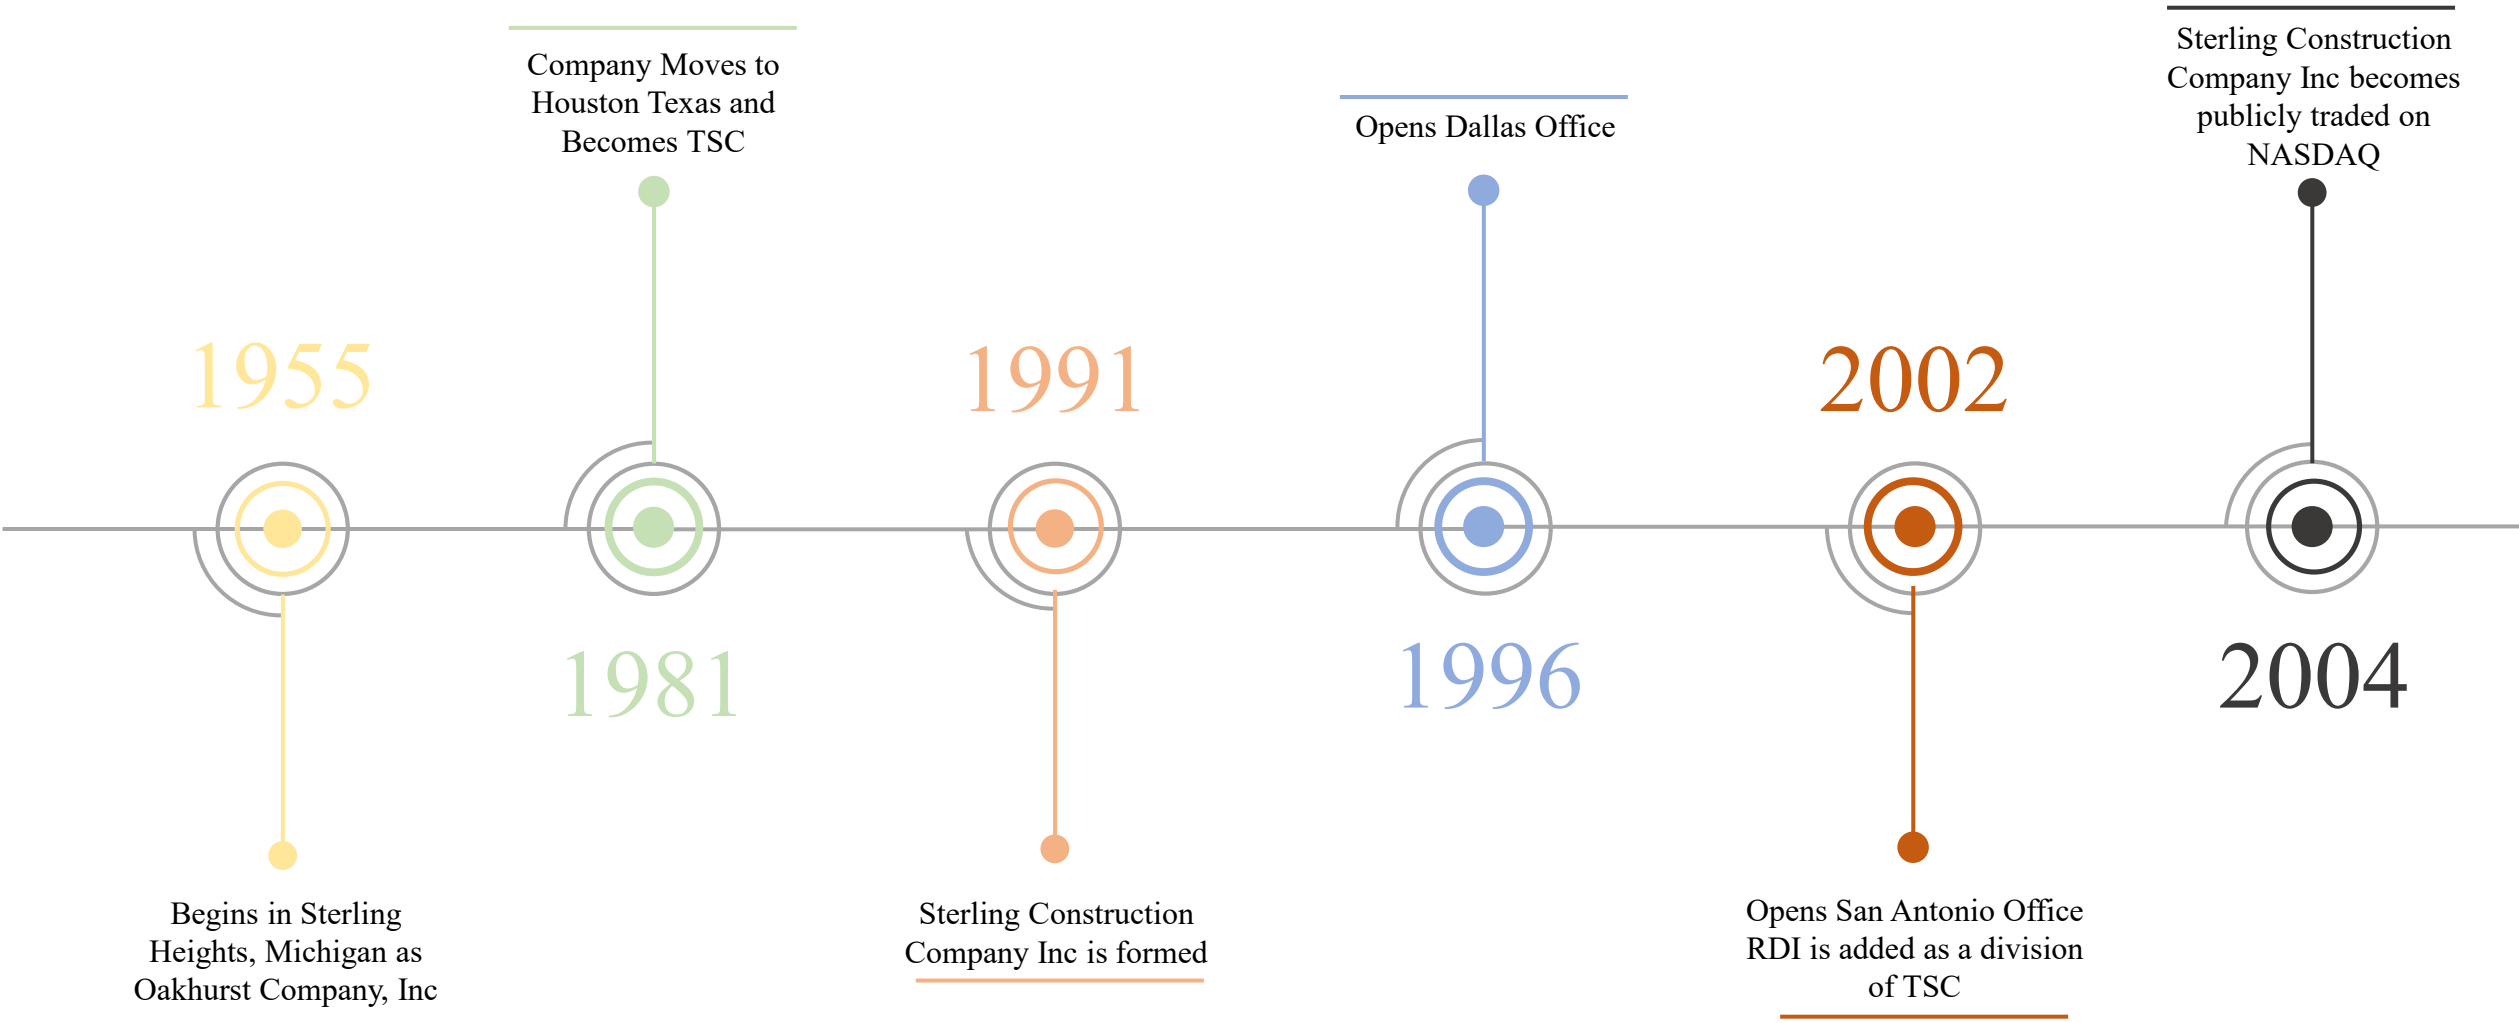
Company Moves to Houston Texas and Becomes TSC

Opens Dallas Office

Sterling Construction Company Inc becomes publicly traded on NASDAQ

1955

1991

2002

1981

1996

2004

Begins in Sterling Heights, Michigan as Oakhurst Company, Inc

Sterling Construction Company Inc is formed

Opens San Antonio Office RDI is added as a division of TSC